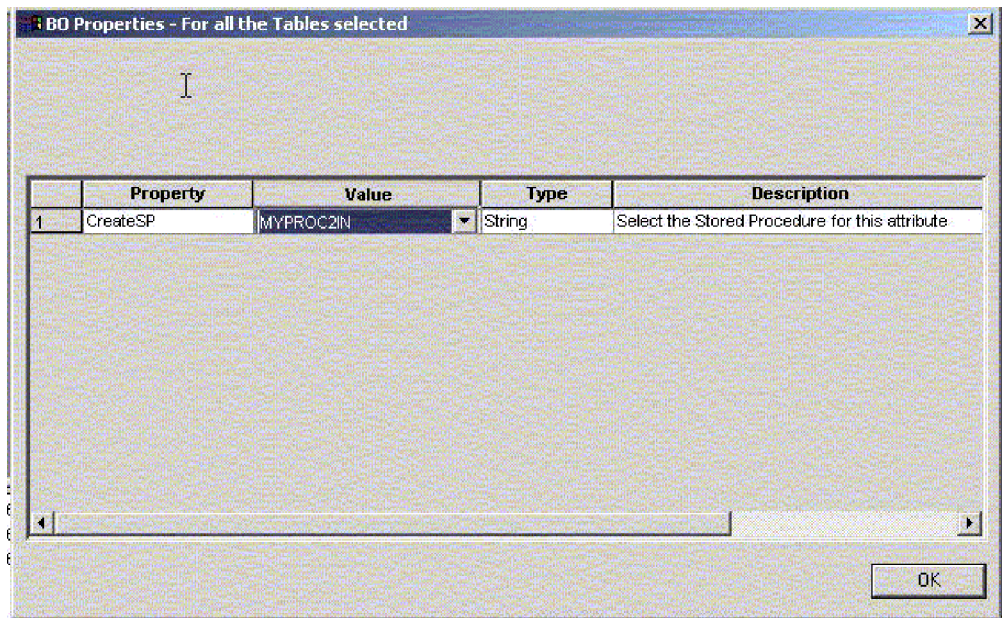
BO Properties - For all the Tables selected

|  | Property | Value | Type | Description |
|---|---|---|---|---|
| 1 | CreateSP | MYPROC2IN | String | Select the Stored Procedure for this attribute |

OK